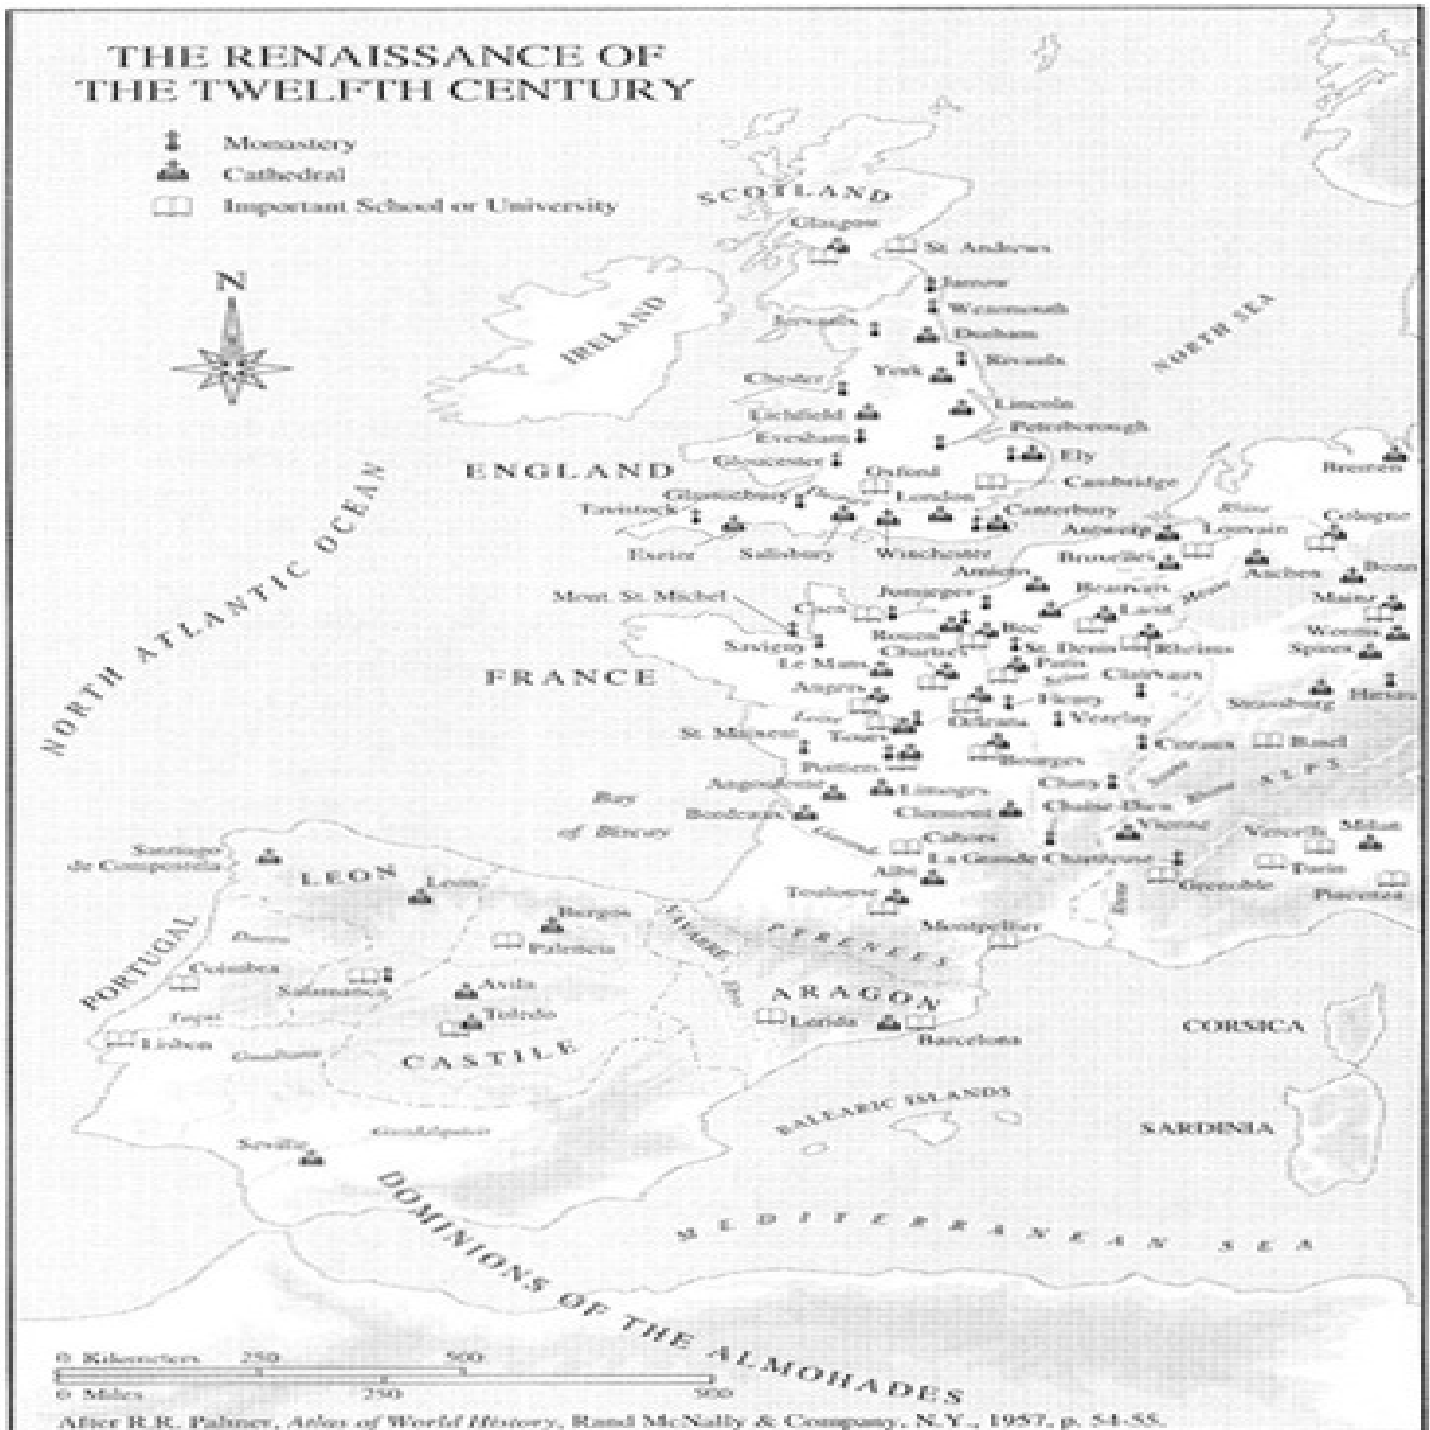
THE RENAISSANCE OF THE TWELFTH CENTURY

Monastery
Cathedral
Important School or University

N

SCOTLAND
Glasgow
St. Andrews
Jarrow
Wearmouth
Jervaulx
Durham
Rievaulx
IRELAND
NORTH SEA
York
Chester
Lincoln
Lichfield
Peterborough
Evesham
Gloucester
Ely
ENGLAND
Oxford
Cambridge
Glastonbury
London
Tavistock
Canterbury
Antwerp
Louvain
Cologne
Bremen
Exeter
Salisbury
Winchester
Brussels
Amiens
Aachen
Bonn
NORTH ATLANTIC OCEAN
Mont. St. Michel
Jumieges
Beauvais
Caen
Laon
Mainz
Savigny
Rouen
Bec
Worms
St. Denis
Rheims
Speyer
Chartres
Le Mans
Paris
Clairvaux
FRANCE
Angers
Fleury
Hirsau
Strassburg
Orleans
Vezelay
St. Maixent
Tours
Citeaux
Basel
Poitiers
Bourges
Cluny
ALPS
Bay of Biscay
Angouleme
Limoges
Bordeaux
Clermont
Chaise-Dieu
Vienne
Vercelli
Milan
Cahors
Santiago de Compostela
La Grande Chartreuse
Pavia
Albi
LEON
Leon
Grenoble
Piacenza
Toulouse
Burgos
NAVARRE
Montpellier
PYRENEES
PORTUGAL
Palencia
Coimbra
Salamanca
Avila
Toledo
ARAGON
Lerida
Lisbon
CASTILE
Barcelona
CORSICA
BALEARIC ISLANDS
SARDINIA
Seville
DOMINIONS OF THE ALMOHADES
MEDITERRANEAN SEA

0 Kilometers 250 500
0 Miles 250 500
After R.R. Palmer, Atlas of World History, Rand McNally & Company, N.Y., 1957, p. 54-55.